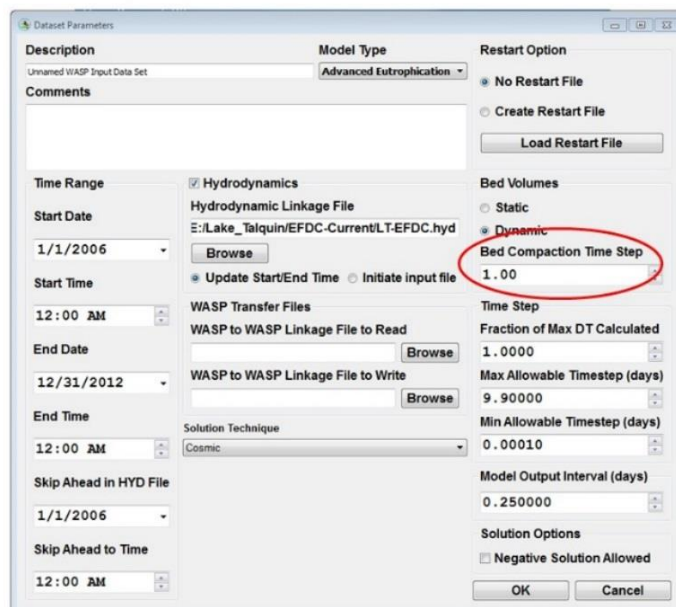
Dataset Parameters

Description
Unnamed WASP Input Data Set
Comments

Model Type
Advanced Eutrophication

Restart Option
No Restart File
Create Restart File
Load Restart File

Time Range
Start Date
1/1/2006
Start Time
12:00 AM
End Date
12/31/2012
End Time
12:00 AM
Skip Ahead in HYD File
1/1/2006
Skip Ahead to Time
12:00 AM

Hydrodynamics
Hydrodynamic Linkage File
E:/Lake_Talquin/EFDC-Current/LT-EFDC.hyd
Browse
Update Start/End Time
Initiate input file

WASP Transfer Files
WASP to WASP Linkage File to Read
Browse
WASP to WASP Linkage File to Write
Browse

Solution Technique
Cosmic

Bed Volumes
Static
Dynamic
Bed Compaction Time Step
1.00

Time Step
Fraction of Max DT Calculated
1.0000
Max Allowable Timestep (days)
9.90000
Min Allowable Timestep (days)
0.00010
Model Output Interval (days)
0.250000

Solution Options
Negative Solution Allowed

OK
Cancel